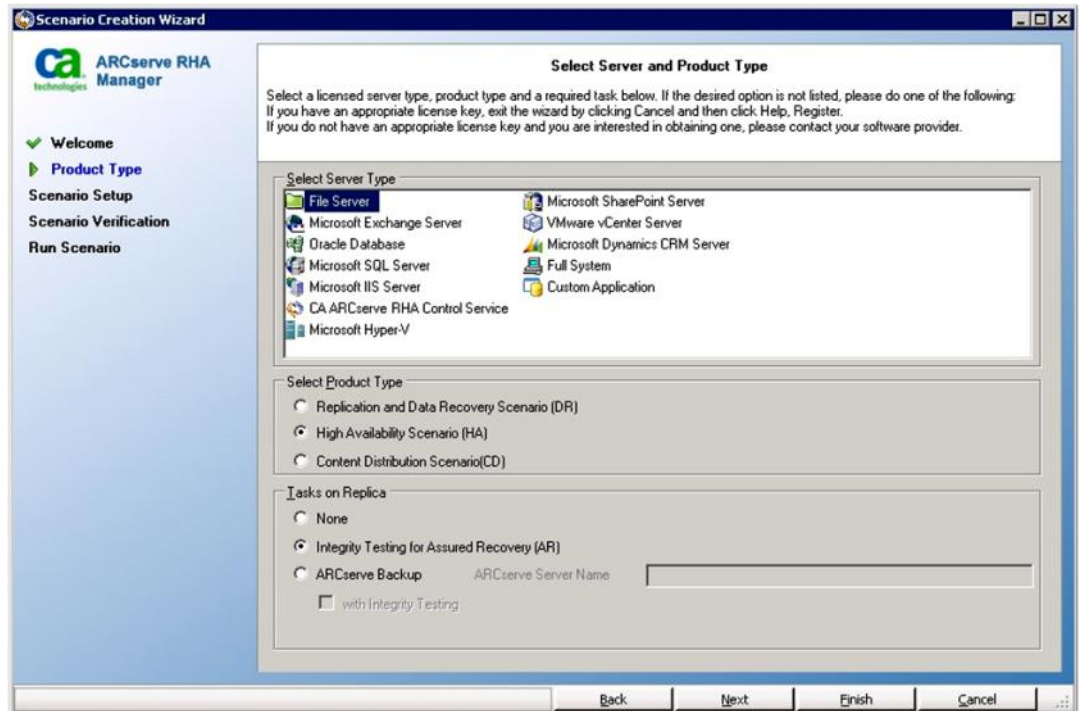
Scenario Creation Wizard

ca technologies ARCserve RHA Manager

Welcome
Product Type
Scenario Setup
Scenario Verification
Run Scenario

Select Server and Product Type

Select a licensed server type, product type and a required task below. If the desired option is not listed, please do one of the following:
If you have an appropriate license key, exit the wizard by clicking Cancel and then click Help, Register.
If you do not have an appropriate license key and you are interested in obtaining one, please contact your software provider.

Select Server Type
File Server
Microsoft Exchange Server
Oracle Database
Microsoft SQL Server
Microsoft IIS Server
CA ARCserve RHA Control Service
Microsoft Hyper-V
Microsoft SharePoint Server
VMware vCenter Server
Microsoft Dynamics CRM Server
Full System
Custom Application

Select Product Type
Replication and Data Recovery Scenario (DR)
High Availability Scenario (HA)
Content Distribution Scenario(CD)

Tasks on Replica
None
Integrity Testing for Assured Recovery (AR)
ARCserve Backup
ARCserve Server Name
with Integrity Testing

Back
Next
Finish
Cancel